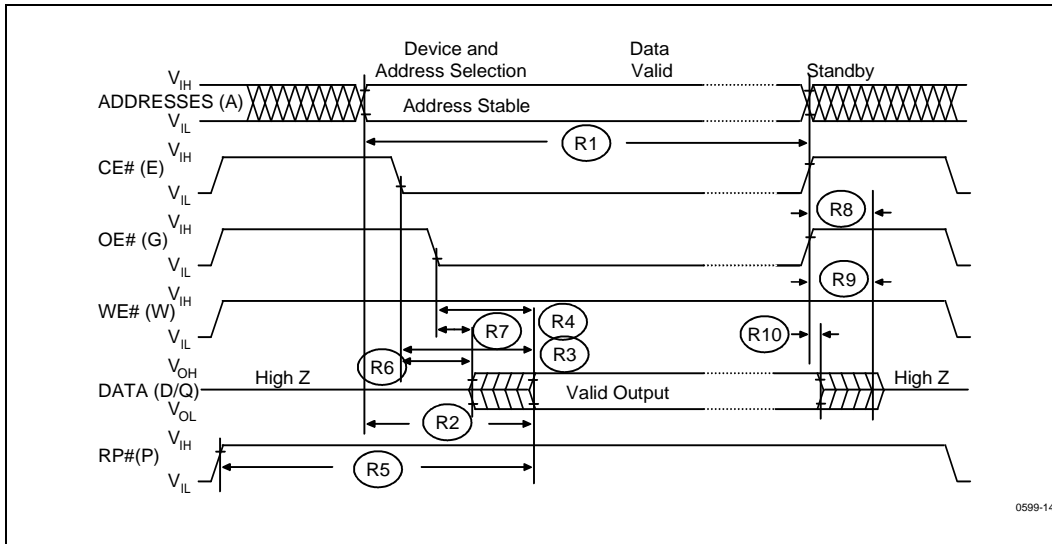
Device and Address Selection

Data Valid

Standby

$V_{IH}$

ADDRESSES (A)

$V_{IL}$

Address Stable

R1

$V_{IH}$

CE# (E)

$V_{IL}$

R8

$V_{IH}$

OE# (G)

$V_{IL}$

R9

$V_{IH}$

WE# (W)

$V_{IL}$

R4

R7

R10

R3

R6

$V_{OH}$

DATA (D/Q)

$V_{OL}$

High Z

Valid Output

High Z

R2

$V_{IH}$

RP#(P)

$V_{IL}$

R5

0599-14